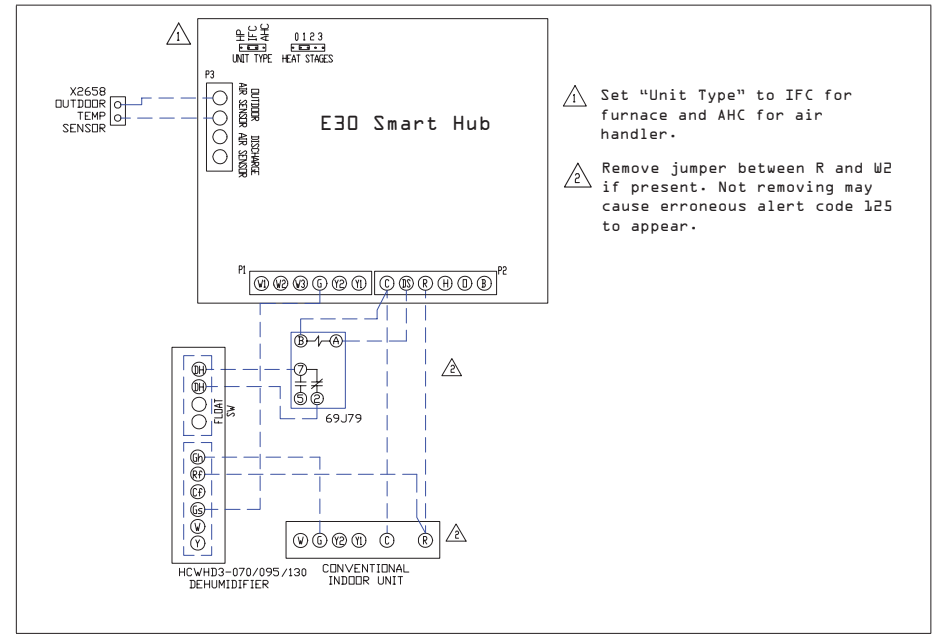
1

HP
IFC
AHC
UNIT TYPE

0 1 2 3
HEAT STAGES

P3

X2658
OUTDOOR
TEMP
SENSOR

OUTDOOR AIR SENSOR

DISCHARGE AIR SENSOR

E30 Smart Hub

1 Set "Unit Type" to IFC for furnace and AHC for air handler.

2 Remove jumper between R and W2 if present. Not removing may cause erroneous alert code 125 to appear.

P1
W1 W2 W3 G Y2 Y1

C DS R H O B
P2

B A

DH
DH
FLOAT SW

7
5 2
69J79

2

Gh
Rf
Cf
Gs
W
Y

W G Y2 Y1 C R

2

HCWHD3-070/095/130
DEHUMIDIFIER

CONVENTIONAL
INDOOR UNIT